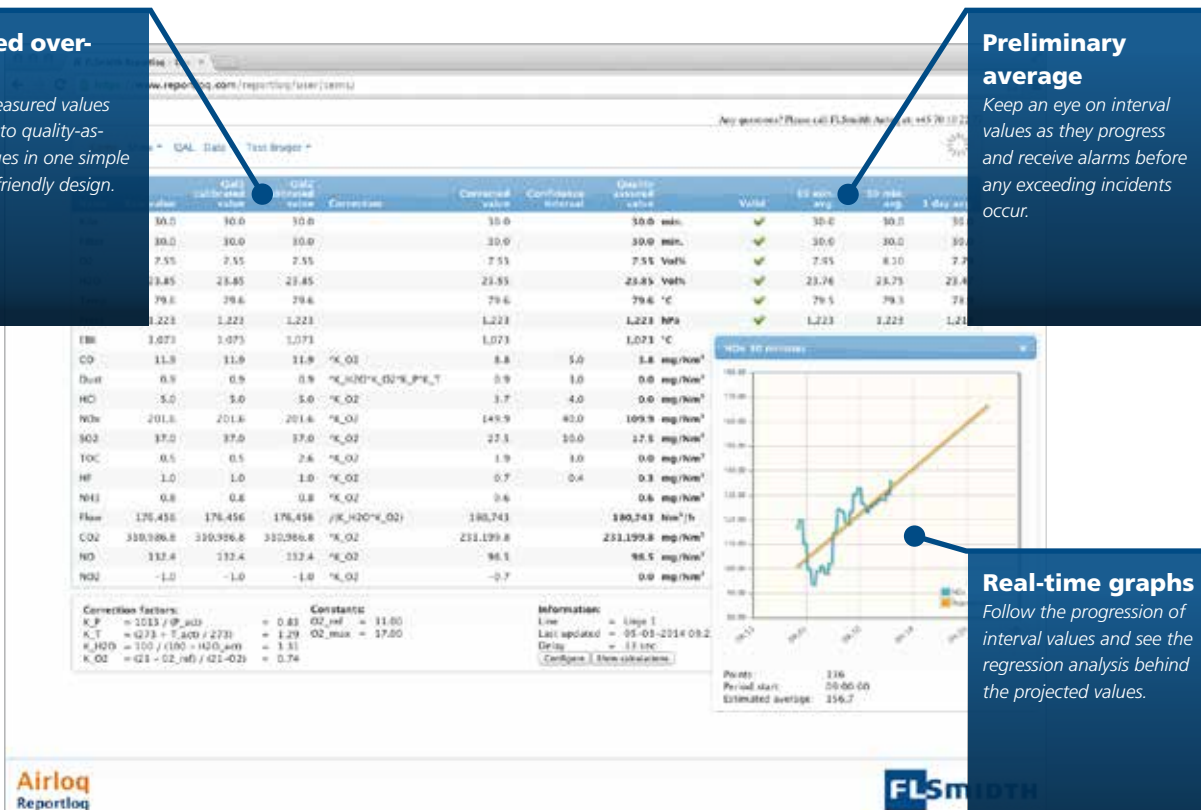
ed over-
easured values
to quality-as-
es in one simple
friendly design.

Preliminary average
Keep an eye on interval values as they progress and receive alarms before any exceeding incidents occur.

www.reportloq.com/reportloq/user/cems/

Any questions? Please call FLSmidth Airtech at +45 70 10 22

QAL Data Test Bruger

| | value | QAL2 calibrated value | QAL2 validated value | Correction | Corrected value | Confidence interval | Quality assured value | | Valid | 15 min. avg. | 30 min. avg. | 1 day av |
|---|---|---|---|---|---|---|---|---|---|---|---|---|
| | 30.0 | 30.0 | 30.0 | | 30.0 | | 30.0 | min. | ✔ | 30.0 | 30.0 | 30 |
| | 30.0 | 30.0 | 30.0 | | 30.0 | | 30.0 | min. | ✔ | 30.0 | 30.0 | 30 |
| | 7.55 | 7.55 | 7.55 | | 7.55 | | 7.55 | Vol% | ✔ | 7.55 | 8.10 | 7.7 |
| | 23.85 | 23.85 | 23.85 | | 23.85 | | 23.85 | Vol% | ✔ | 23.76 | 23.75 | 23.4 |
| | 79.6 | 79.6 | 79.6 | | 79.6 | | 79.6 | °C | ✔ | 79.5 | 79.3 | 78 |
| | 1,223 | 1,223 | 1,223 | | 1,223 | | 1,223 | hPa | ✔ | 1,223 | 1,223 | 1,21 |
| EBI | 1,073 | 1,073 | 1,073 | | 1,073 | | 1,073 | °C | | | | |
| CO | 11.9 | 11.9 | 11.9 | *K_O2 | 8.8 | 5.0 | 3.8 | mg/Nm³ | | | | |
| Dust | 0.9 | 0.9 | 0.9 | *K_H2O*K_O2*K_P*K_T | 0.9 | 1.0 | 0.0 | mg/Nm³ | | | | |
| HCl | 5.0 | 5.0 | 5.0 | *K_O2 | 3.7 | 4.0 | 0.0 | mg/Nm³ | | | | |
| NOx | 201.6 | 201.6 | 201.6 | *K_O2 | 149.9 | 40.0 | 109.9 | mg/Nm³ | | | | |
| SO2 | 37.0 | 37.0 | 37.0 | *K_O2 | 27.5 | 10.0 | 17.5 | mg/Nm³ | | | | |
| TOC | 0.5 | 0.5 | 2.6 | *K_O2 | 1.9 | 3.0 | 0.0 | mg/Nm³ | | | | |
| HF | 1.0 | 1.0 | 1.0 | *K_O2 | 0.7 | 0.4 | 0.3 | mg/Nm³ | | | | |
| NH3 | 0.8 | 0.8 | 0.8 | *K_O2 | 0.6 | | 0.6 | mg/Nm³ | | | | |
| Flow | 176,456 | 176,456 | 176,456 | /(K_H2O*K_O2) | 180,743 | | 180,743 | Nm³/h | | | | |
| CO2 | 310,986.8 | 310,986.8 | 310,986.8 | *K_O2 | 231,199.8 | | 231,199.8 | mg/Nm³ | | | | |
| NO | 132.4 | 132.4 | 132.4 | *K_O2 | 98.5 | | 98.5 | mg/Nm³ | | | | |
| NO2 | -1.0 | -1.0 | -1.0 | *K_O2 | -0.7 | | 0.0 | mg/Nm³ | | | | |

Correction factors:
K_P = 1013 / (P_act) = 0.83
K_T = (273 + T_act) / 273) = 1.29
K_H2O = 100 / (100 - H2O_act) = 1.31
K_O2 = (21 - O2_ref) / (21-O2) = 0.74

Constants:
O2_ref = 11.00
O2_max = 17.00

Information:
Line = Linje 1
Last updated = 05-05-2014 09:2
Delay = 13 sec
Configure Show calculations

NOx 30 minutes

Points: 116
Period start: 00:00:00
Estimated average: 156.7

Real-time graphs
Follow the progression of interval values and see the regression analysis behind the projected values.

Airloq
Reportloq

FLSMIDTH